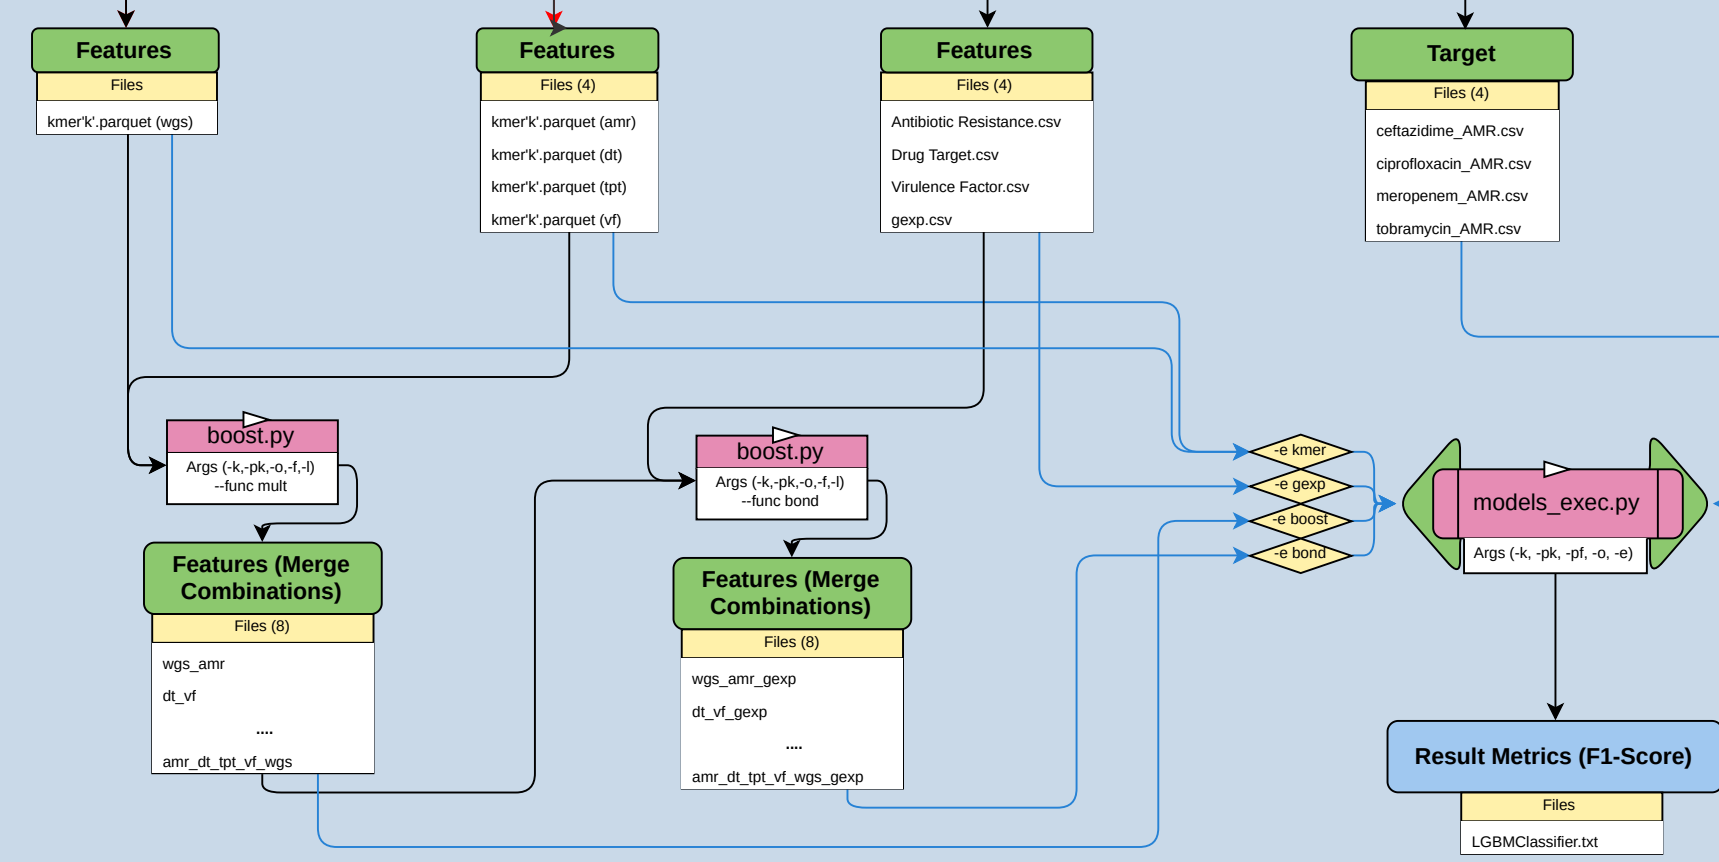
Features

Files

kmer'k'.parquet (wgs)

Features

Files (4)

kmer'k'.parquet (amr)

kmer'k'.parquet (dt)

kmer'k'.parquet (tpt)

kmer'k'.parquet (vf)

Features

Files (4)

Antibiotic Resistance.csv

Drug Target.csv

Virulence Factor.csv

gexp.csv

Target

Files (4)

ceftazidime_AMR.csv

ciprofloxacin_AMR.csv

meropenem_AMR.csv

tobramycin_AMR.csv

boost.py

Args (-k,-pk,-o,-f,-l) --func mult

boost.py

Args (-k,-pk,-o,-f,-l) --func bond

-e kmer

-e gexp

-e boost

-e bond

models_exec.py

Args (-k, -pk, -pf, -o, -e)

Features (Merge Combinations)

Files (8)

wgs_amr

dt_vf

....

amr_dt_tpt_vf_wgs

Features (Merge Combinations)

Files (8)

wgs_amr_gexp

dt_vf_gexp

....

amr_dt_tpt_vf_wgs_gexp

Result Metrics (F1-Score)

Files

LGBMClassifier.txt